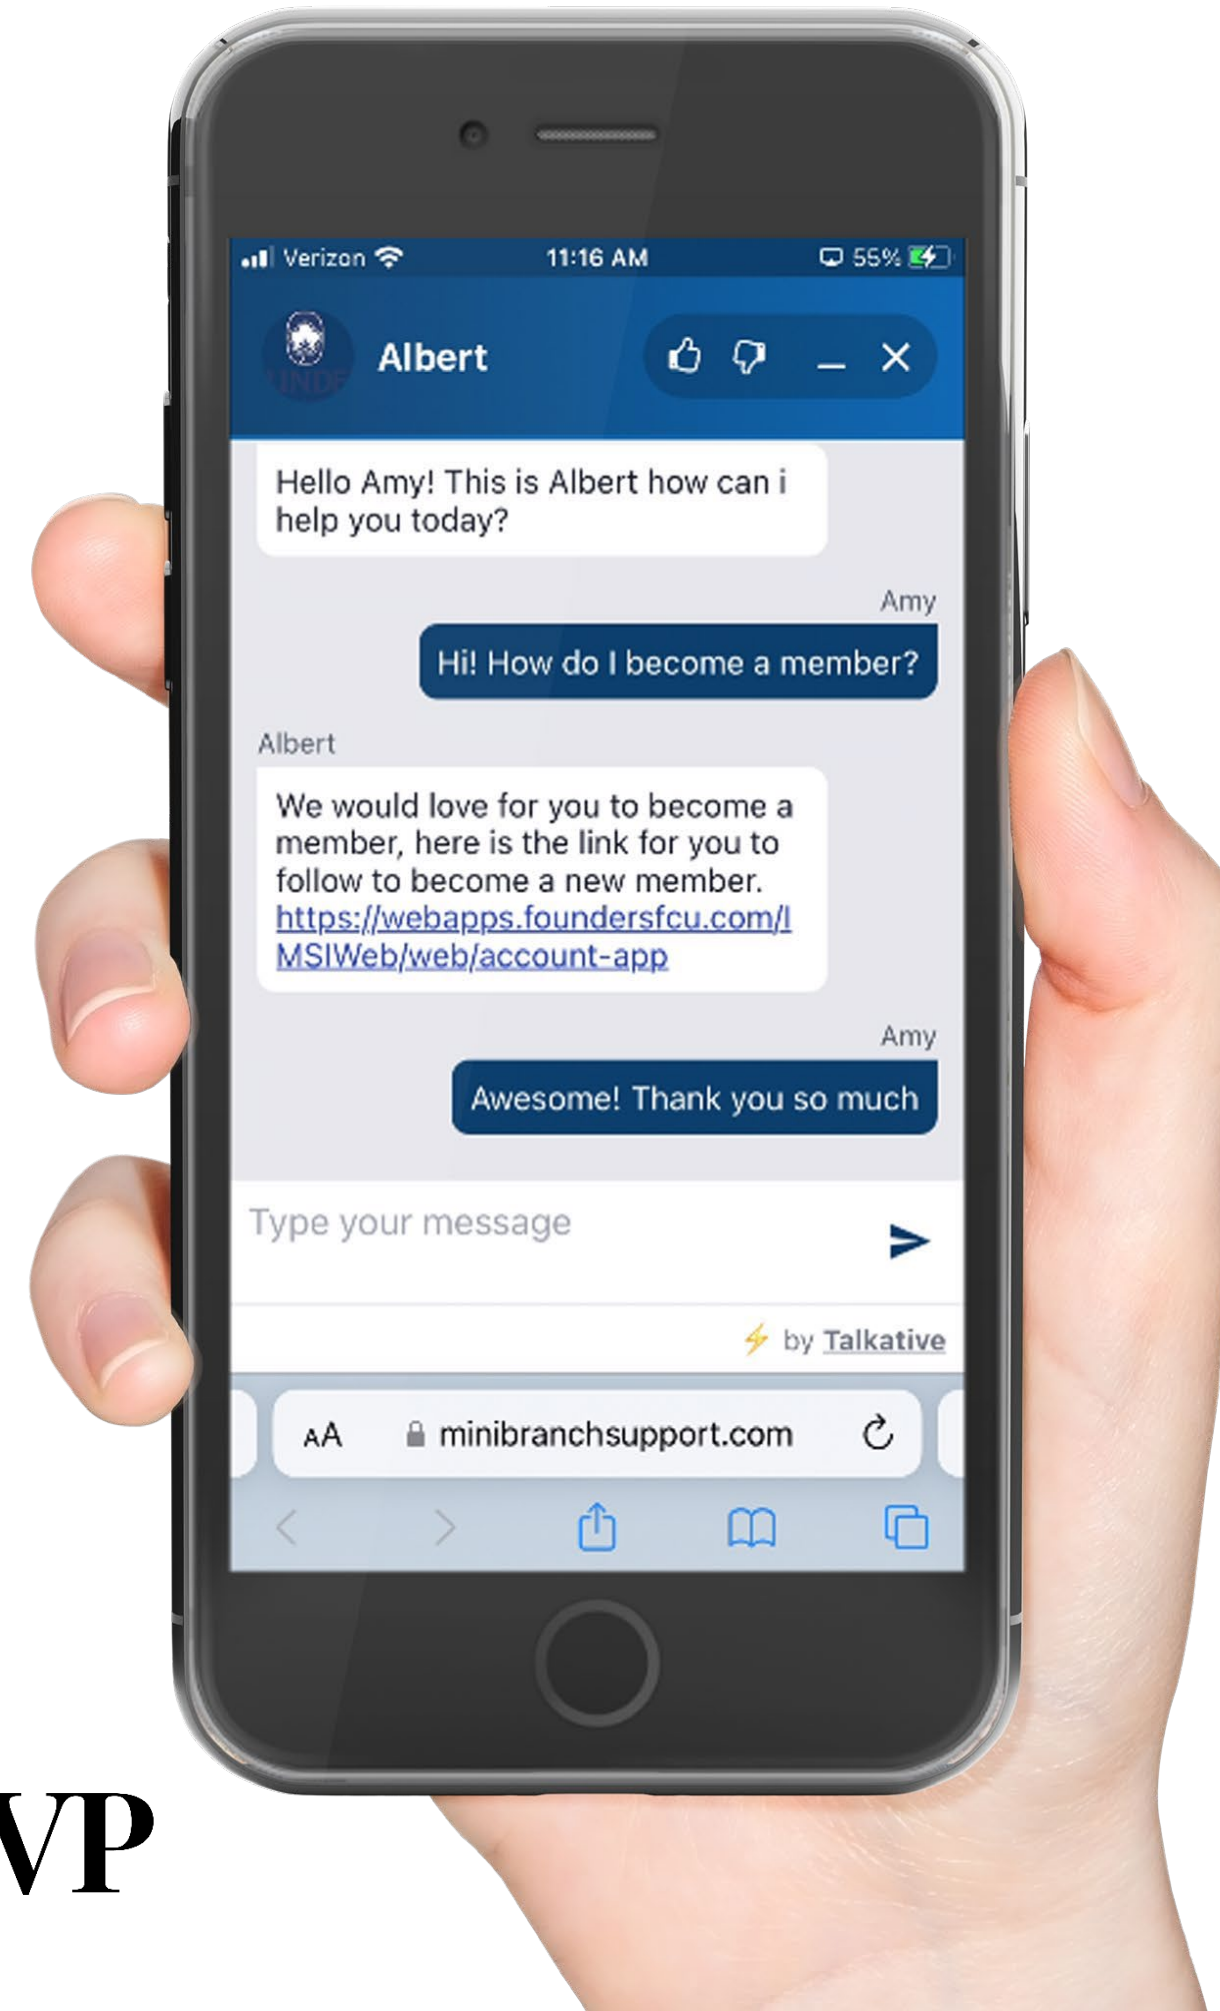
Verizon 11:16 AM 55%

Albert

Hello Amy! This is Albert how can i help you today?

Amy

Hi! How do I become a member?

Albert

We would love for you to become a member, here is the link for you to follow to become a new member. https://webapps.foundersfcu.com/IMSIWeb/web/account-app

Amy

Awesome! Thank you so much

Type your message

by Talkative

AA minibranchsupport.com

VP